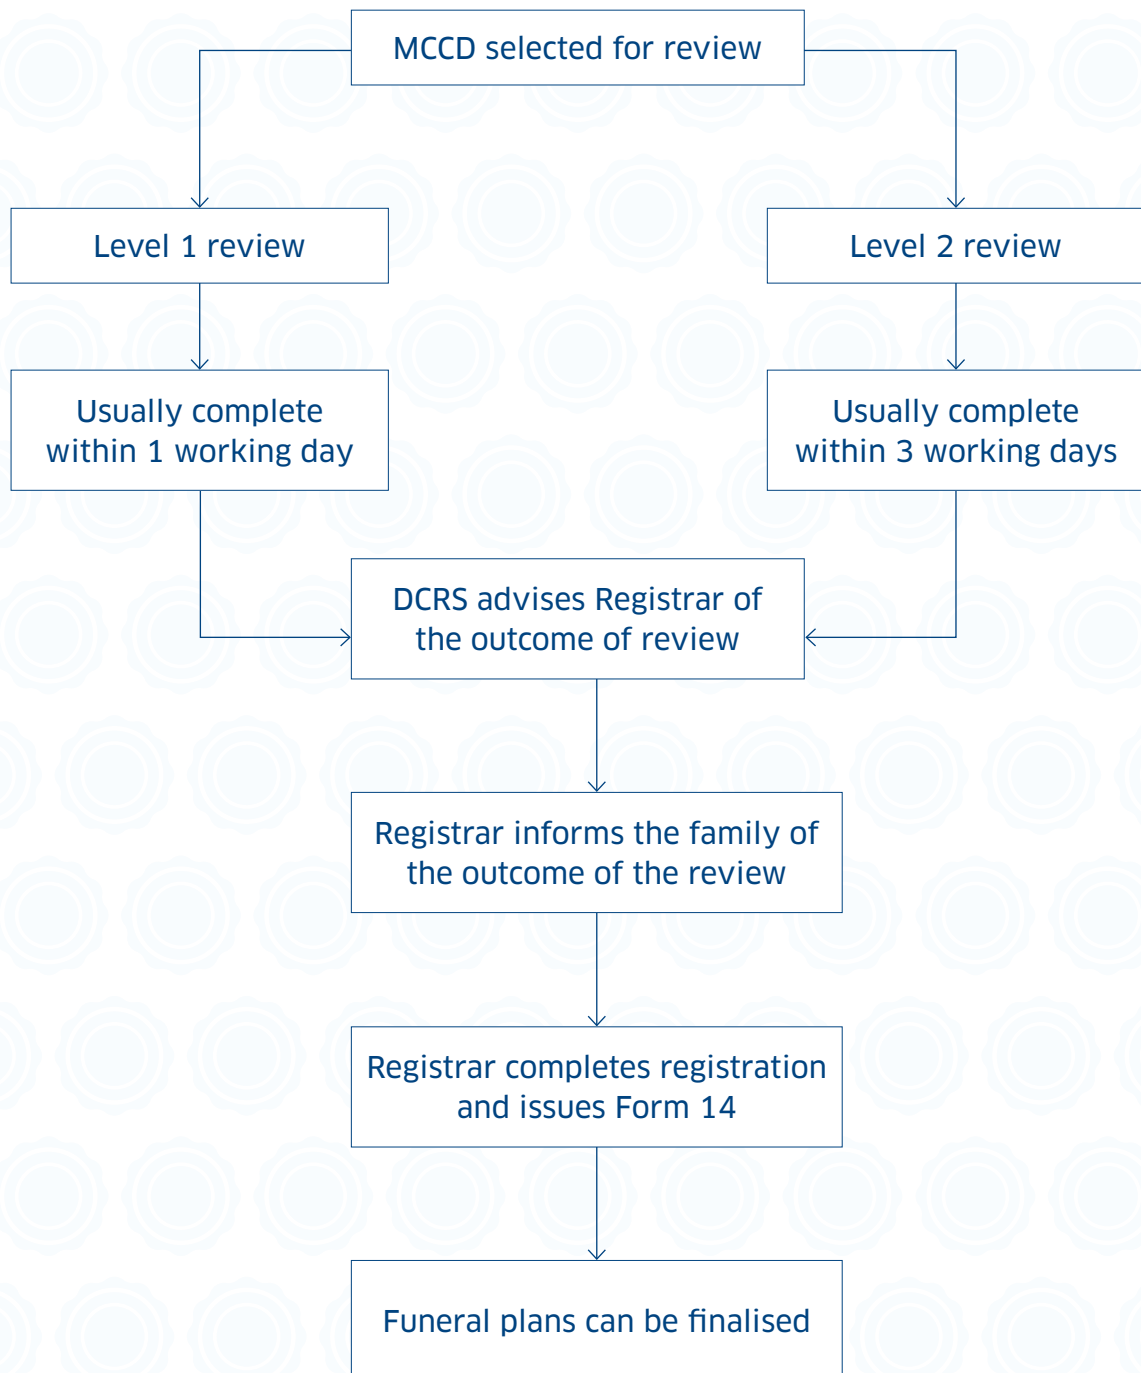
MCCD selected for review

Level 1 review

Level 2 review

Usually complete within 1 working day

Usually complete within 3 working days

DCRS advises Registrar of the outcome of review

Registrar informs the family of the outcome of the review

Registrar completes registration and issues Form 14

Funeral plans can be finalised